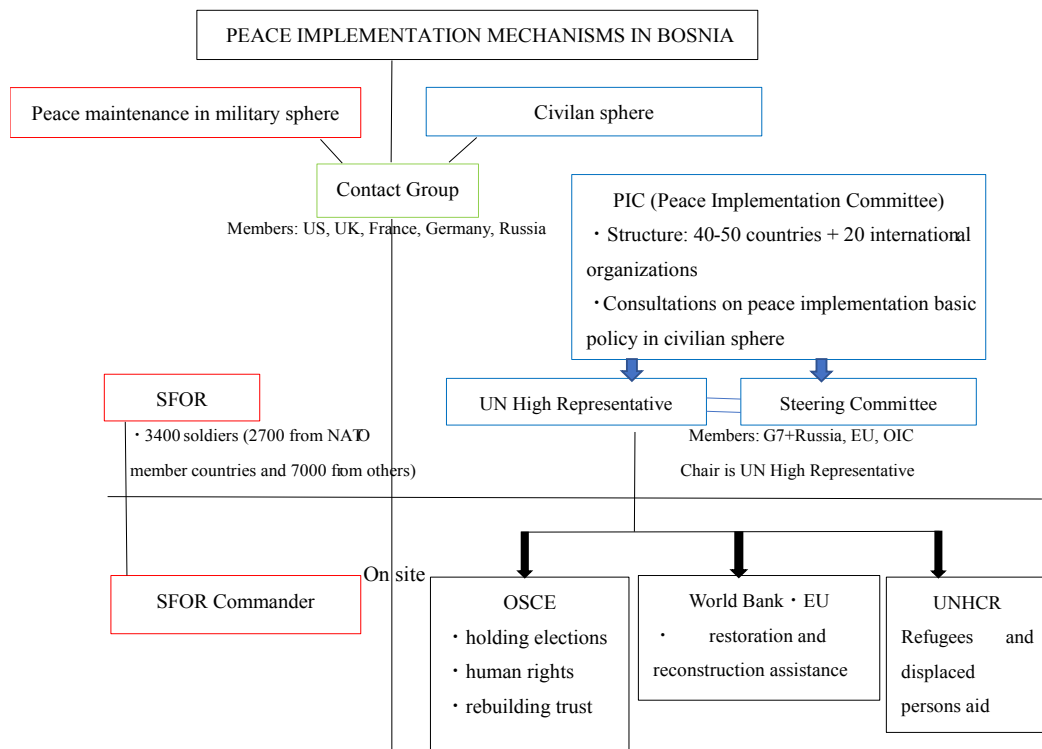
PEACE IMPLEMENTATION MECHANISMS IN BOSNIA

Peace maintenance in military sphere

Civilan sphere

Contact Group

Members: US, UK, France, Germany, Russia

PIC (Peace Implementation Committee)
・Structure: 40-50 countries + 20 international organizations
・Consultations on peace implementation basic policy in civilian sphere

SFOR

・3400 soldiers (2700 from NATO member countries and 7000 from others)

UN High Representative

Steering Committee

Members: G7+Russia, EU, OIC

Chair is UN High Representative

On site

SFOR Commander

OSCE
・holding elections
・human rights
・rebuilding trust

World Bank・EU
・ restoration and reconstruction assistance

UNHCR
Refugees and displaced persons aid